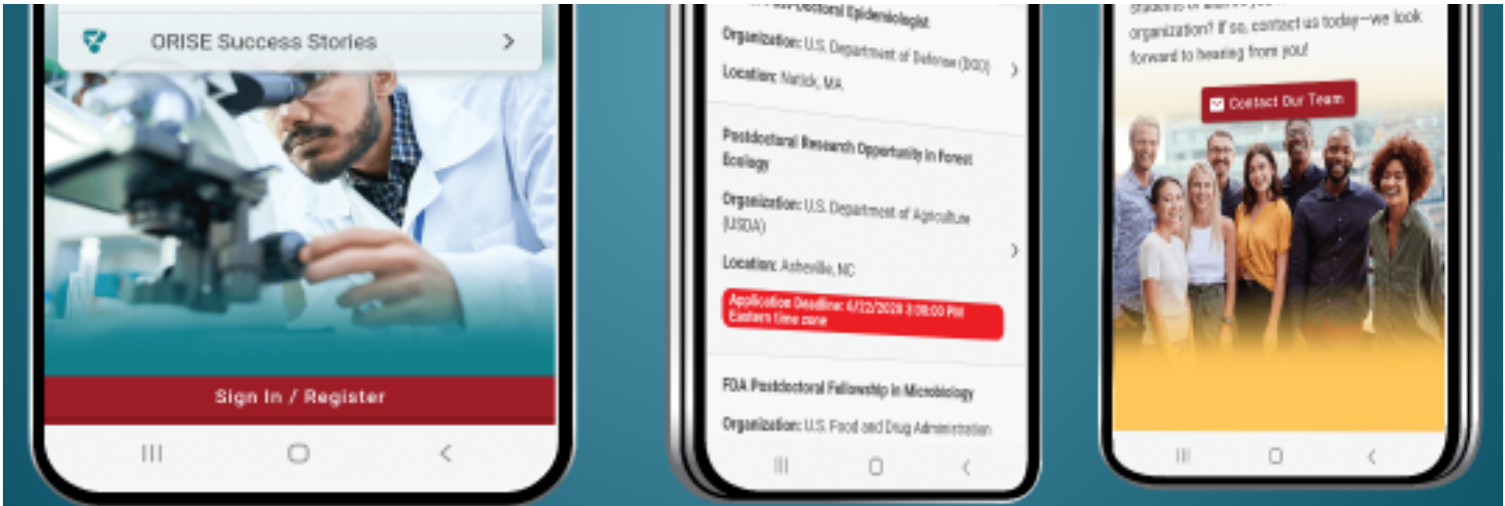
ORISE Success Stories

Sign In / Register

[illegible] Epidemiologist

Organization: U.S. Department of Defense (DOD)

Location: Natick, MA

Postdoctoral Research Opportunity in Forest Ecology

Organization: U.S. Department of Agriculture (USDA)

Location: Asheville, NC

Application Deadline: 6/22/2020 3:00:00 PM Eastern time zone

FDA Postdoctoral Fellowship in Microbiology

Organization: U.S. Food and Drug Administration

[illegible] organization? If so, contact us today—we look forward to hearing from you!

Contact Our Team